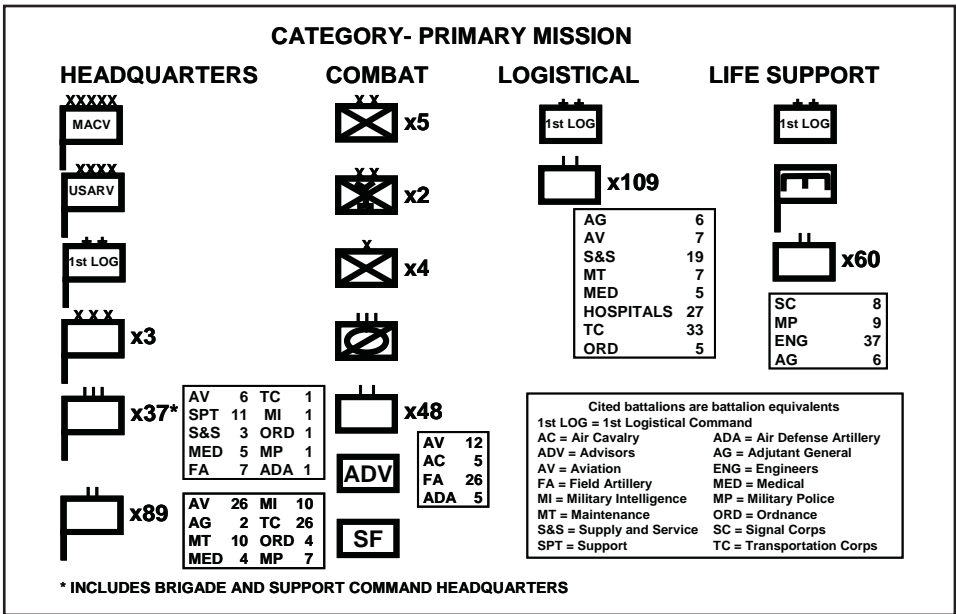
CATEGORY- PRIMARY MISSION

HEADQUARTERS

XXXXX
MACV

XXXX
USARV

\*\*
1st LOG

XXX
x3

III
x37\*

| AV | 6 | TC | 1 |
|---|---|---|---|
| SPT | 11 | MI | 1 |
| S&S | 3 | ORD | 1 |
| MED | 5 | MP | 1 |
| FA | 7 | ADA | 1 |

II
x89

| AV | 26 | MI | 10 |
|---|---|---|---|
| AG | 2 | TC | 26 |
| MT | 10 | ORD | 4 |
| MED | 4 | MP | 7 |

COMBAT

XX
x5

XX
x2

X
x4

III

II
x48

| AV | 12 |
|---|---|
| AC | 5 |
| FA | 26 |
| ADA | 5 |

ADV

SF

LOGISTICAL

\*\*
1st LOG

II
x109

| AG | 6 |
|---|---|
| AV | 7 |
| S&S | 19 |
| MT | 7 |
| MED | 5 |
| HOSPITALS | 27 |
| TC | 33 |
| ORD | 5 |

LIFE SUPPORT

\*\*
1st LOG

II
x60

| SC | 8 |
|---|---|
| MP | 9 |
| ENG | 37 |
| AG | 6 |

Cited battalions are battalion equivalents
1st LOG = 1st Logistical Command
AC = Air Cavalry
ADA = Air Defense Artillery
ADV = Advisors
AG = Adjutant General
AV = Aviation
ENG = Engineers
FA = Field Artillery
MED = Medical
MI = Military Intelligence
MP = Military Police
MT = Maintenance
ORD = Ordnance
S&S = Supply and Service
SC = Signal Corps
SPT = Support
TC = Transportation Corps

\* INCLUDES BRIGADE AND SUPPORT COMMAND HEADQUARTERS